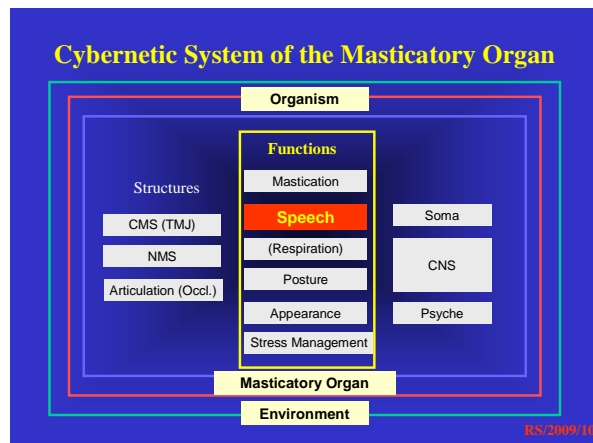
Cybernetic System of the Masticatory Organ

Organism

Functions

Structures

Mastication

CMS (TMJ)

Speech

Soma

NMS

(Respiration)

CNS

Articulation (Occl.)

Posture

Appearance

Psyche

Stress Management

Masticatory Organ

Environment

RS/2009/10